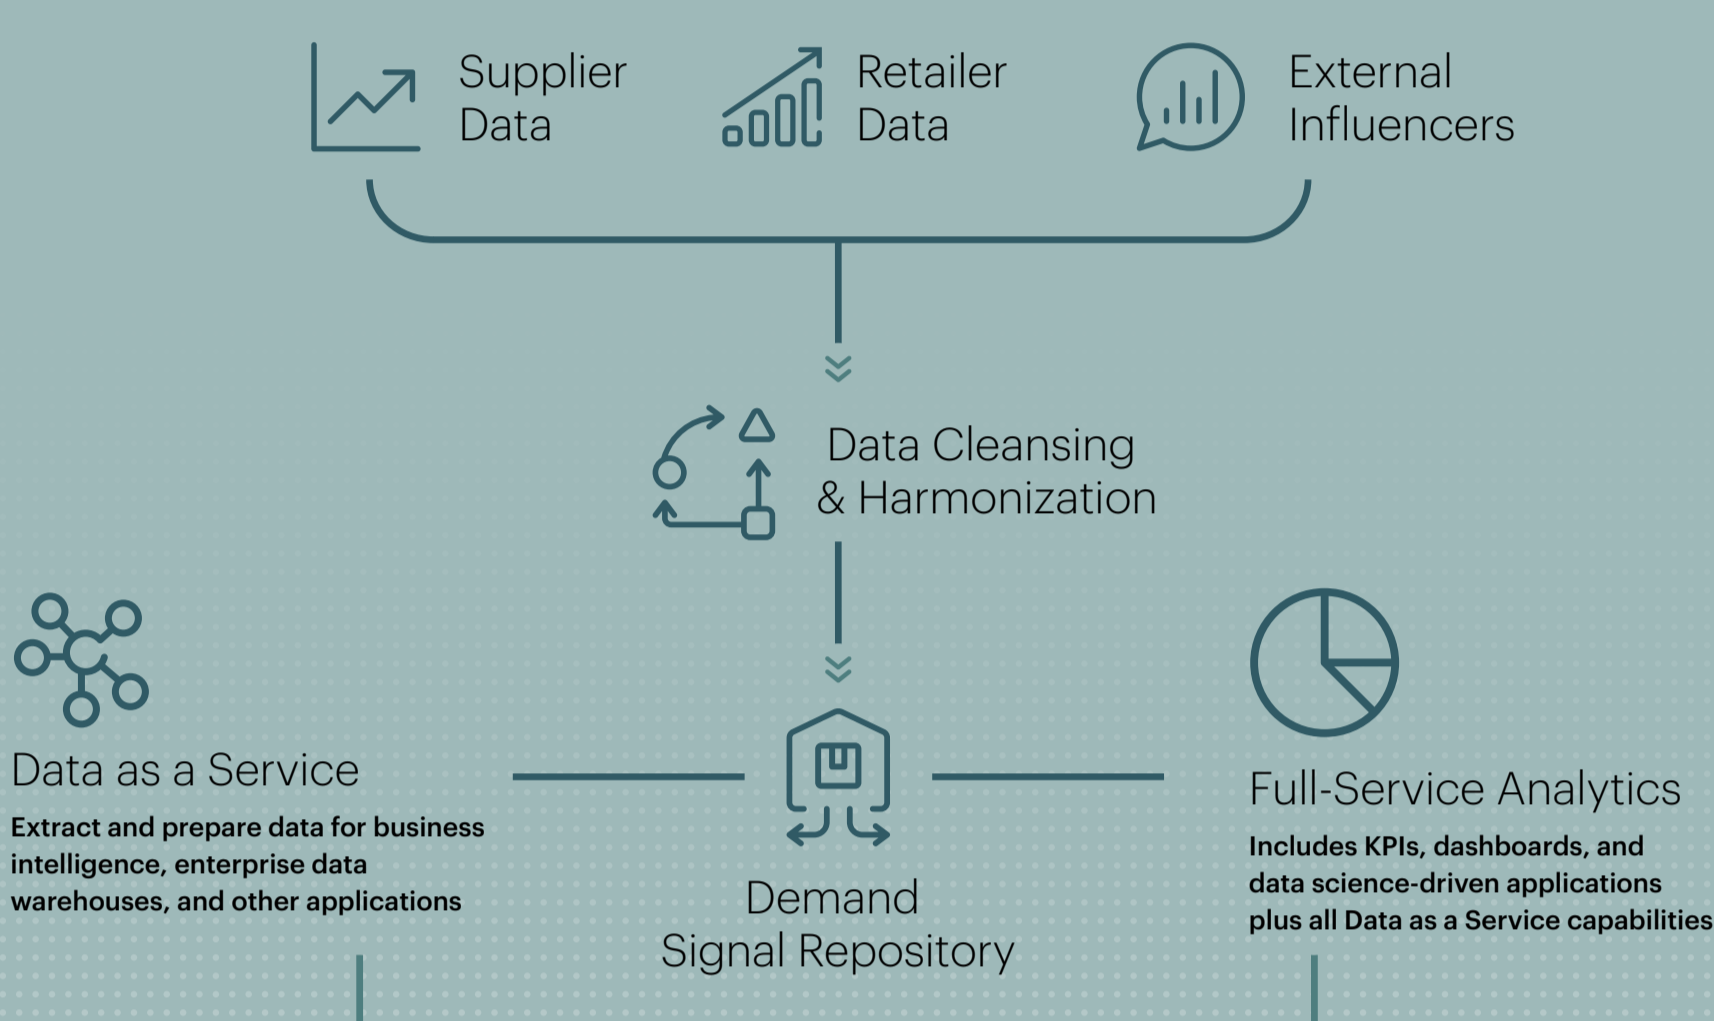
Supplier Data

Retailer Data

External Influencers

Data Cleansing & Harmonization

Data as a Service

Extract and prepare data for business intelligence, enterprise data warehouses, and other applications

Demand Signal Repository

Full-Service Analytics

Includes KPIs, dashboards, and data science-driven applications plus all Data as a Service capabilities